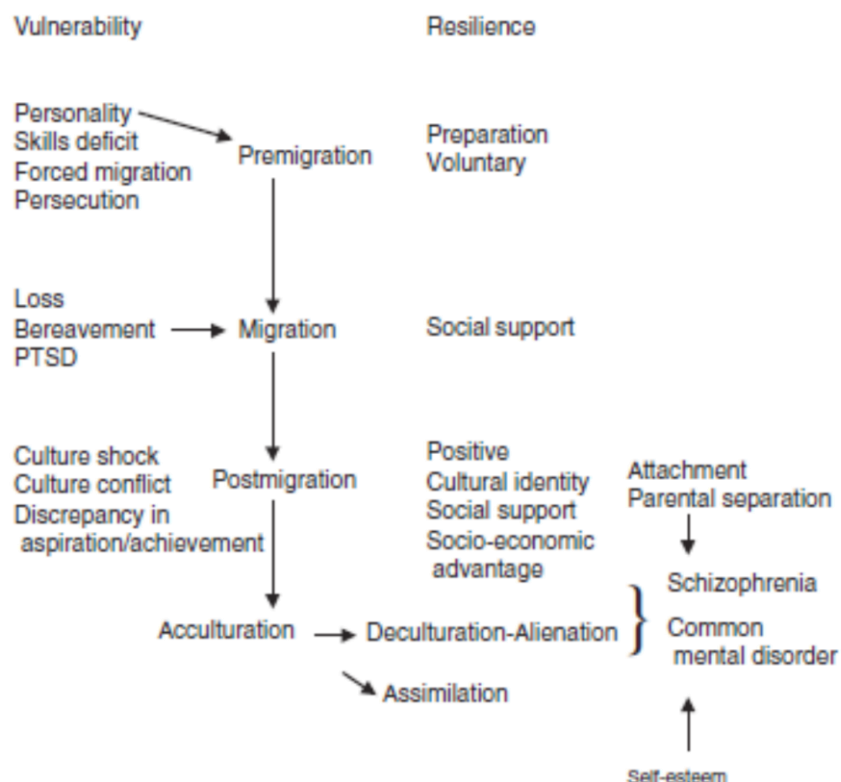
Vulnerability

Resilience

Personality
Skills deficit
Forced migration
Persecution

Premigration

Preparation
Voluntary

Loss
Bereavement
PTSD

Migration

Social support

Culture shock
Culture conflict
Discrepancy in aspiration/achievement

Postmigration

Positive
Cultural identity
Social support
Socio-economic advantage

Attachment
Parental separation

Schizophrenia

Common mental disorder

Acculturation

Deculturation-Alienation

Assimilation

Self-esteem